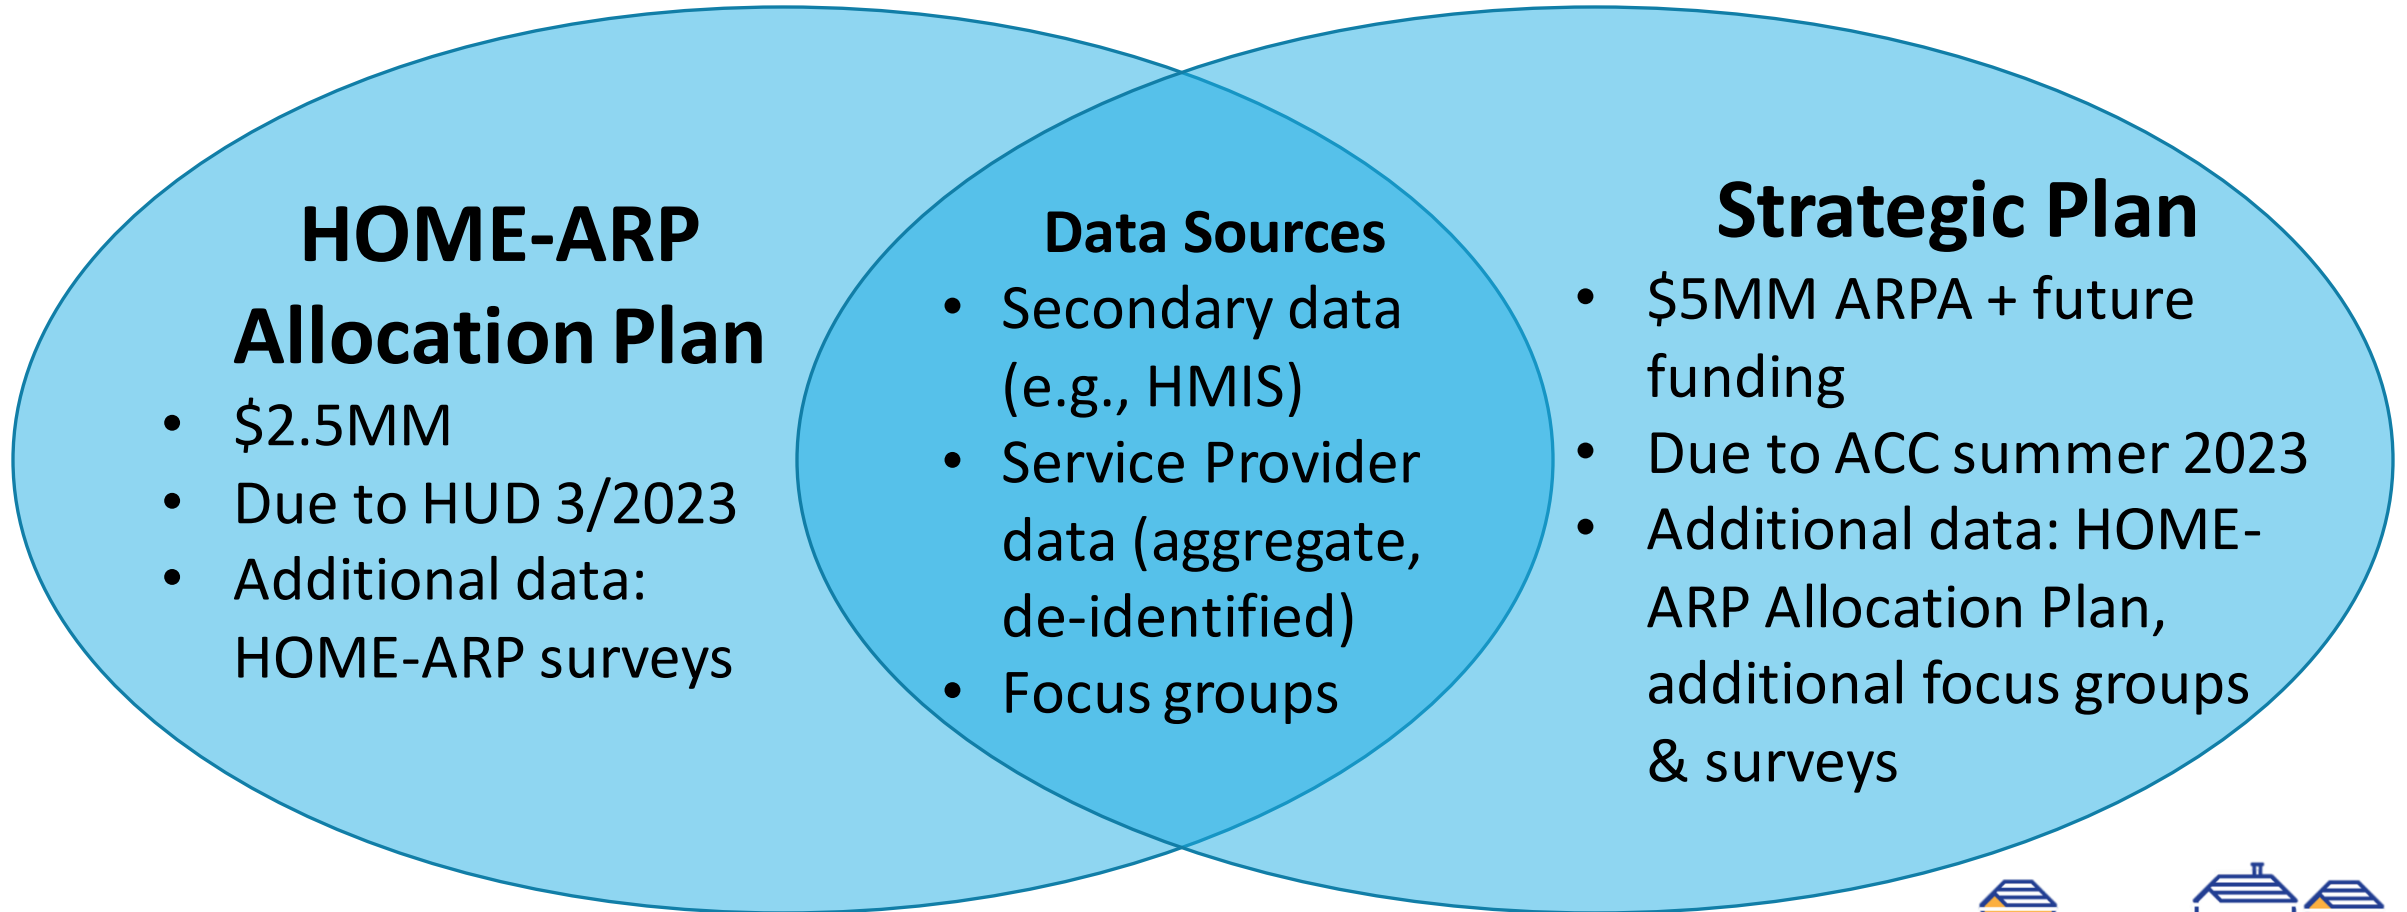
HOME-ARP Allocation Plan

- \$2.5MM
- Due to HUD 3/2023
- Additional data: HOME-ARP surveys

Data Sources

- Secondary data (e.g., HMIS)
- Service Provider data (aggregate, de-identified)
- Focus groups

Strategic Plan

- \$5MM ARPA + future funding
- Due to ACC summer 2023
- Additional data: HOME-ARP Allocation Plan, additional focus groups & surveys